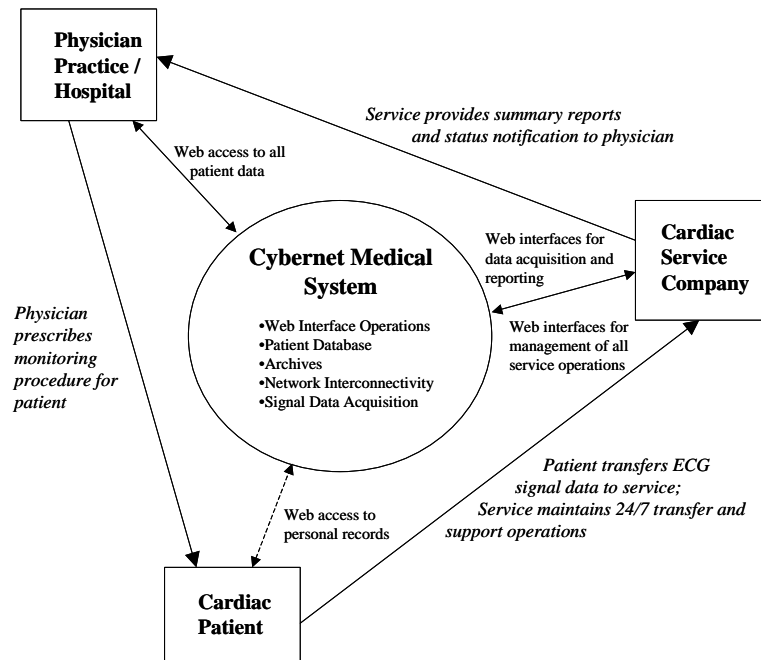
Physician Practice / Hospital

Service provides summary reports and status notification to physician

Web access to all patient data

Cardiac Service Company

Web interfaces for data acquisition and reporting

Cybernet Medical System

•Web Interface Operations
•Patient Database
•Archives
•Network Interconnectivity
•Signal Data Acquisition

Web interfaces for management of all service operations

Physician prescribes monitoring procedure for patient

Patient transfers ECG signal data to service; Service maintains 24/7 transfer and support operations

Web access to personal records

Cardiac Patient